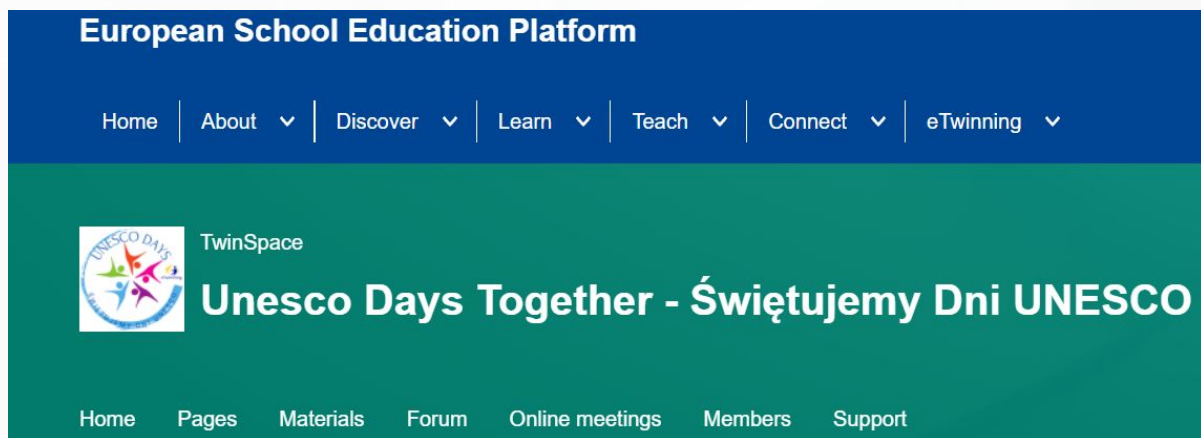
European School Education Platform

Home About Discover Learn Teach Connect eTwinning

UNESCO DAYS

TwinSpace

Unesco Days Together - Świętujemy Dni UNESCO

Home Pages Materials Forum Online meetings Members Support